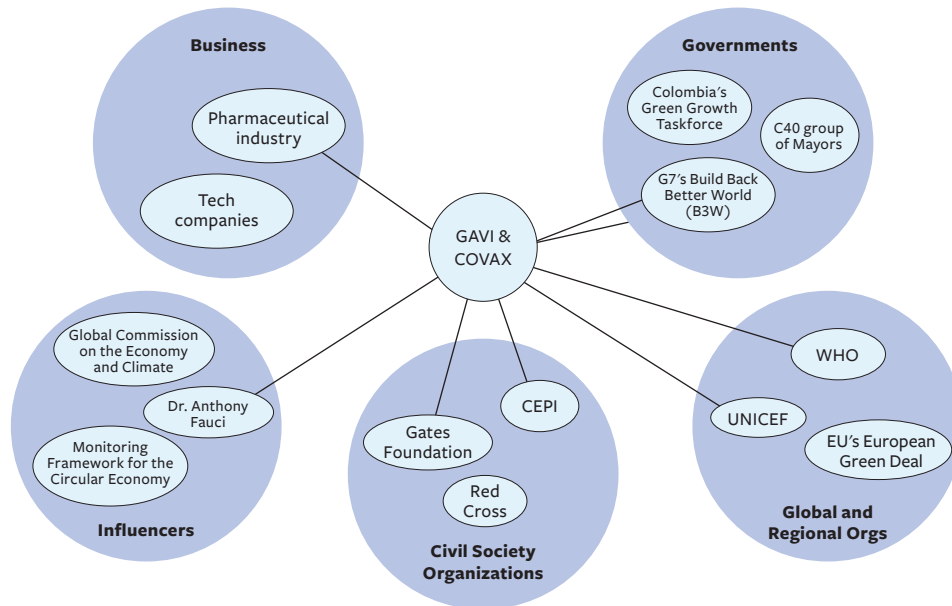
Business

Pharmaceutical industry

Tech companies

Governments

Colombia's Green Growth Taskforce

C40 group of Mayors

G7's Build Back Better World (B3W)

GAVI & COVAX

Global Commission on the Economy and Climate

Dr. Anthony Fauci

Monitoring Framework for the Circular Economy

Influencers

Gates Foundation

CEPI

Red Cross

Civil Society Organizations

WHO

UNICEF

EU's European Green Deal

Global and Regional Orgs